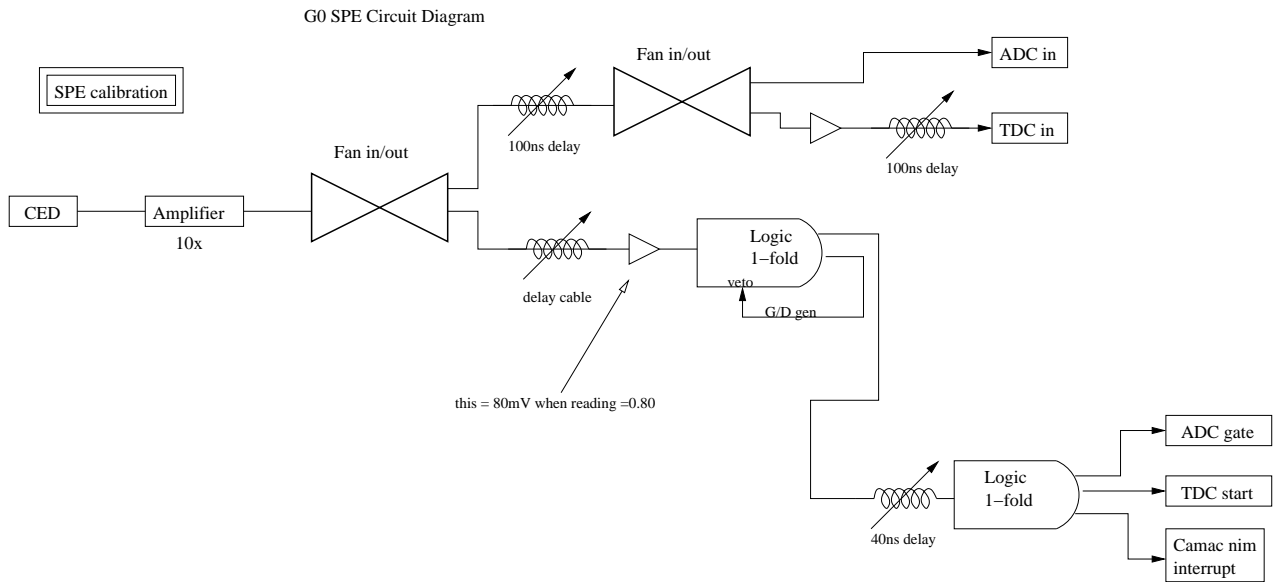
G0 SPE Circuit Diagram

SPE calibration

Fan in/out

ADC in

TDC in

100ns delay

100ns delay

Fan in/out

CED

Amplifier

10x

Logic
1−fold

veto

G/D gen

delay cable

this = 80mV when reading =0.80

ADC gate

Logic
1−fold

TDC start

40ns delay

Camac nim interrupt